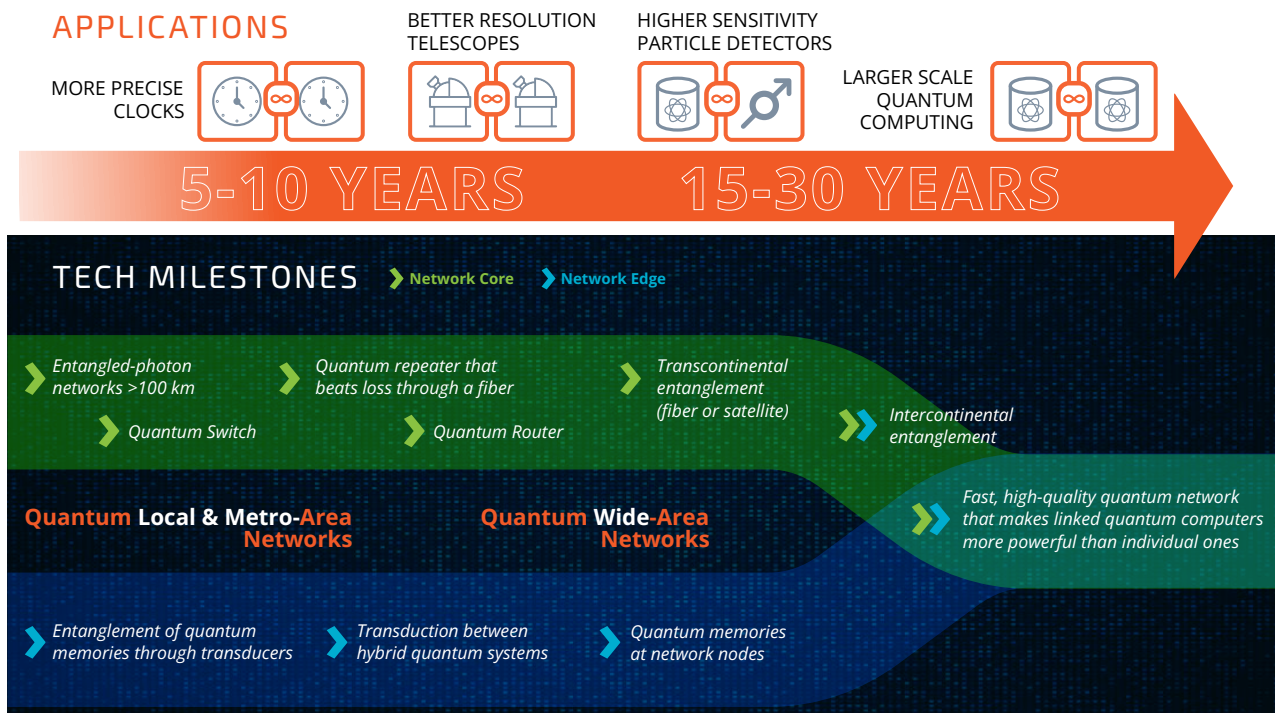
APPLICATIONS

MORE PRECISE CLOCKS

BETTER RESOLUTION TELESCOPES

HIGHER SENSITIVITY PARTICLE DETECTORS

LARGER SCALE QUANTUM COMPUTING

5-10 YEARS

15-30 YEARS

TECH MILESTONES

Network Core

Network Edge

Entangled-photon networks >100 km

Quantum repeater that beats loss through a fiber

Transcontinental entanglement (fiber or satellite)

Quantum Switch

Quantum Router

Intercontinental entanglement

Quantum Local & Metro-Area Networks

Quantum Wide-Area Networks

Fast, high-quality quantum network that makes linked quantum computers more powerful than individual ones

Entanglement of quantum memories through transducers

Transduction between hybrid quantum systems

Quantum memories at network nodes